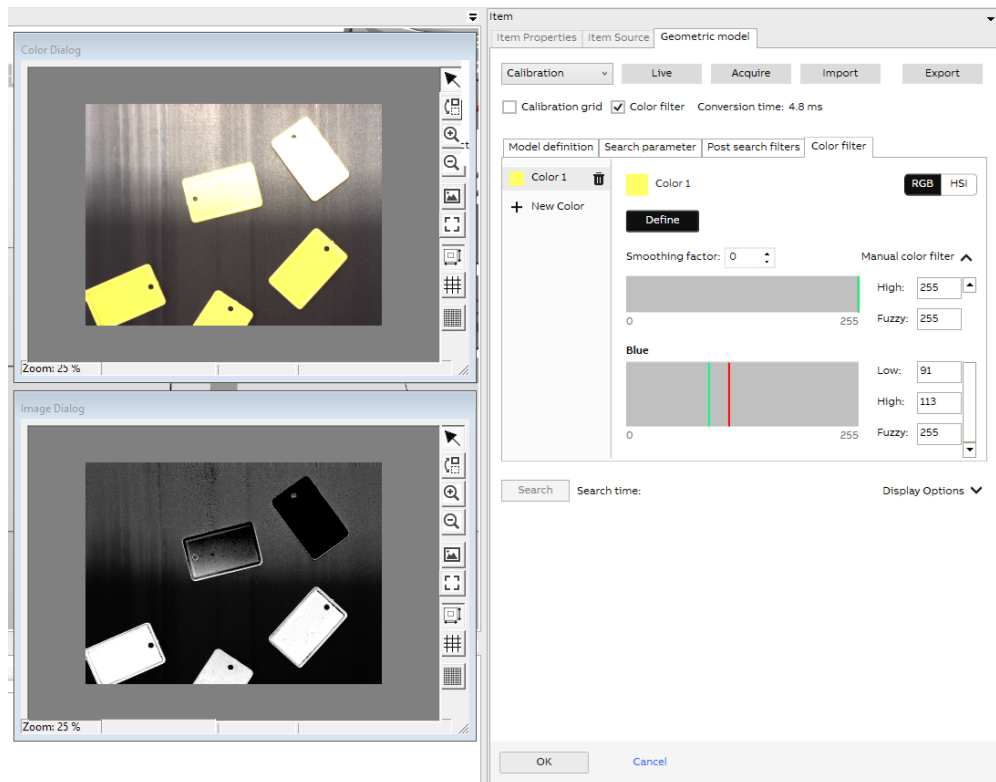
Color Dialog

Zoom: 25 %

Image Dialog

Zoom: 25 %

Item

Item Properties | Item Source | Geometric model

Calibration | Live | Acquire | Import | Export

Calibration grid | Color filter | Conversion time: 4.8 ms

Model definition | Search parameter | Post search filters | Color filter

Color 1

+ New Color

Color 1

RGB | HSI

Define

Smoothing factor: 0

Manual color filter

0 | 255

High: 255

Fuzzy: 255

Blue

0 | 255

Low: 91

High: 113

Fuzzy: 255

Search | Search time:

Display Options

OK | Cancel